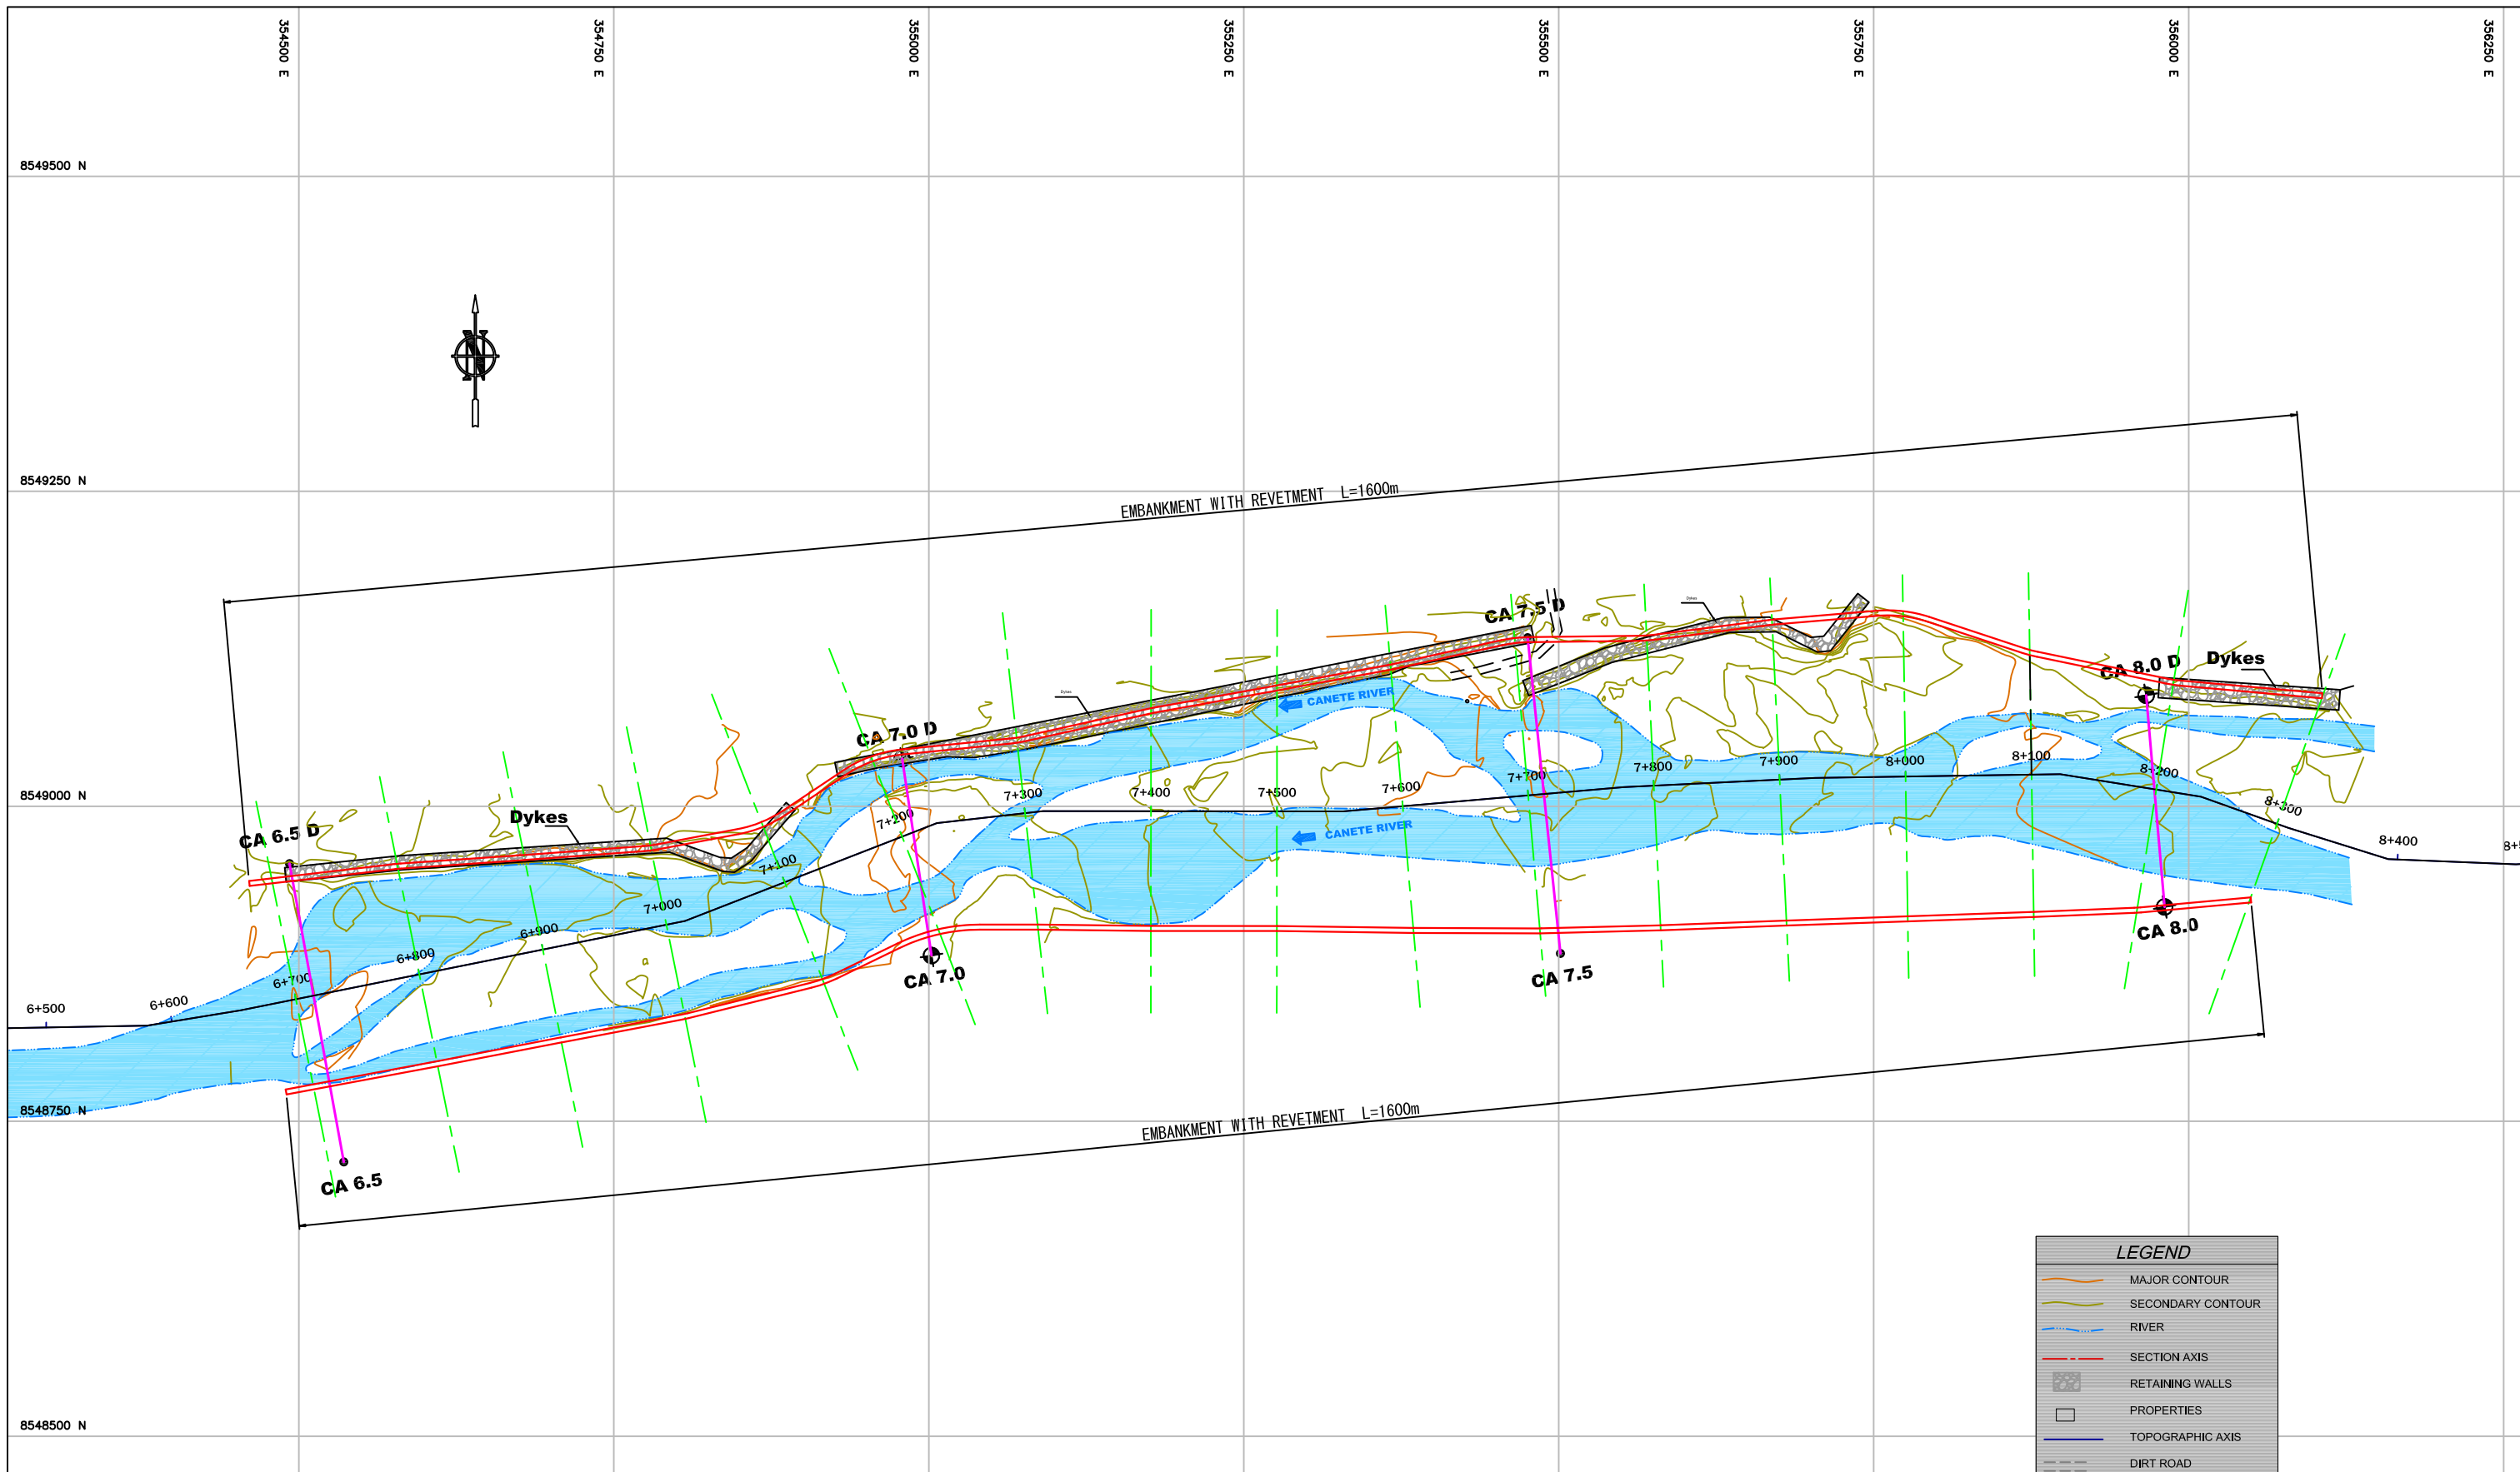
354500 E
354750 E
355000 E
355250 E
355500 E
355750 E
356000 E
356250 E

8549500 N
8549250 N
8549000 N
8548750 N
8548500 N

N

EMBANKMENT WITH REVETMENT L=1600m

CA 7.5 D
Dykes
CA 8.0 D
Dykes
CA 7.0 D
CANETE RIVER
CA 6.5 D
Dykes
CANETE RIVER

7+300
7+400
7+500
7+600
7+700
7+800
7+900
8+000
8+100
8+200
8+300
8+400
7+200
7+100
7+000
6+900
6+800
6+700
6+600
6+500

CA 7.0
CA 7.5
CA 8.0
CA 6.5

EMBANKMENT WITH REVETMENT L=1600m

LEGEND
MAJOR CONTOUR
SECONDARY CONTOUR
RIVER
SECTION AXIS
RETAINING WALLS
PROPERTIES
TOPOGRAPHIC AXIS
DIRT ROAD